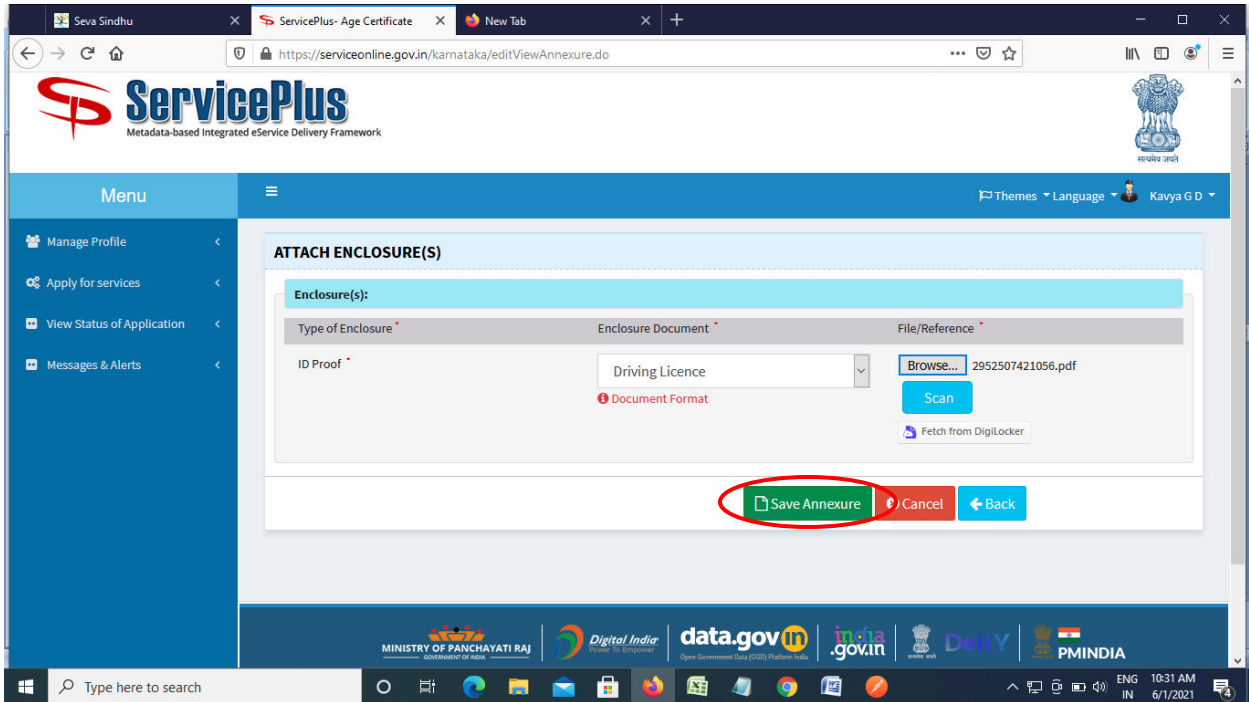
Seva Sindhu
ServicePlus- Age Certificate
New Tab

https://serviceonline.gov.in/karnataka/editViewAnnexure.do

ServicePlus
Metadata-based Integrated eService Delivery Framework

सत्यमेव जयते

Menu
Themes Language Kavya G D

Manage Profile
Apply for services
View Status of Application
Messages & Alerts

ATTACH ENCLOSURE(S)

Enclosure(s):

| Type of Enclosure * | Enclosure Document * | File/Reference * |
|---|---|---|
| ID Proof * | Driving Licence<br>Document Format | Browse... 2952507421056.pdf<br>Scan<br>Fetch from DigiLocker |

Save Annexure
Cancel
Back

MINISTRY OF PANCHAYATI RAJ
GOVERNMENT OF INDIA
Digital India
Power To Empower
data.gov.in
Open Government Data (OGD) Platform India
india.gov.in
DeitY
PMINDIA

Type here to search
ENG IN
10:31 AM
6/1/2021
4